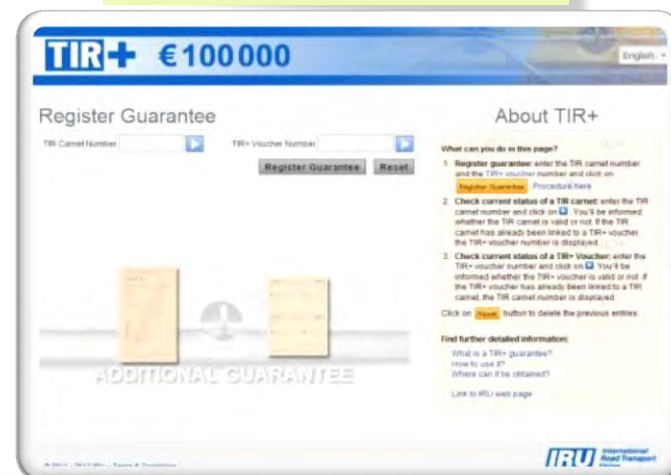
TIR+ €100000

English

Register Guarantee

TIR Carnet Number

TIR+ Voucher Number

Register Guarantee Reset

ADDITIONAL GUARANTEE

About TIR+

What can you do in this page?

1. Register guarantee: enter the TIR carnet number and the TIR+ voucher number and click on Register Guarantee Procedure here

2. Check current status of a TIR carnet: enter the TIR carnet number and click on ▶. You'll be informed whether the TIR carnet is valid or not. If the TIR carnet has already been linked to a TIR+ voucher, the TIR+ voucher number is displayed.

3. Check current status of a TIR+ Voucher: enter the TIR+ voucher number and click on ▶. You'll be informed whether the TIR+ voucher is valid or not. If the TIR+ voucher has already been linked to a TIR carnet, the TIR carnet number is displayed.

Click on Reset button to delete the previous entries.

Find further detailed information:

What is a TIR+ guarantee?
How to use it?
Where can it be obtained?

Link to IRU web page

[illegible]

IRU International Road Transport Union